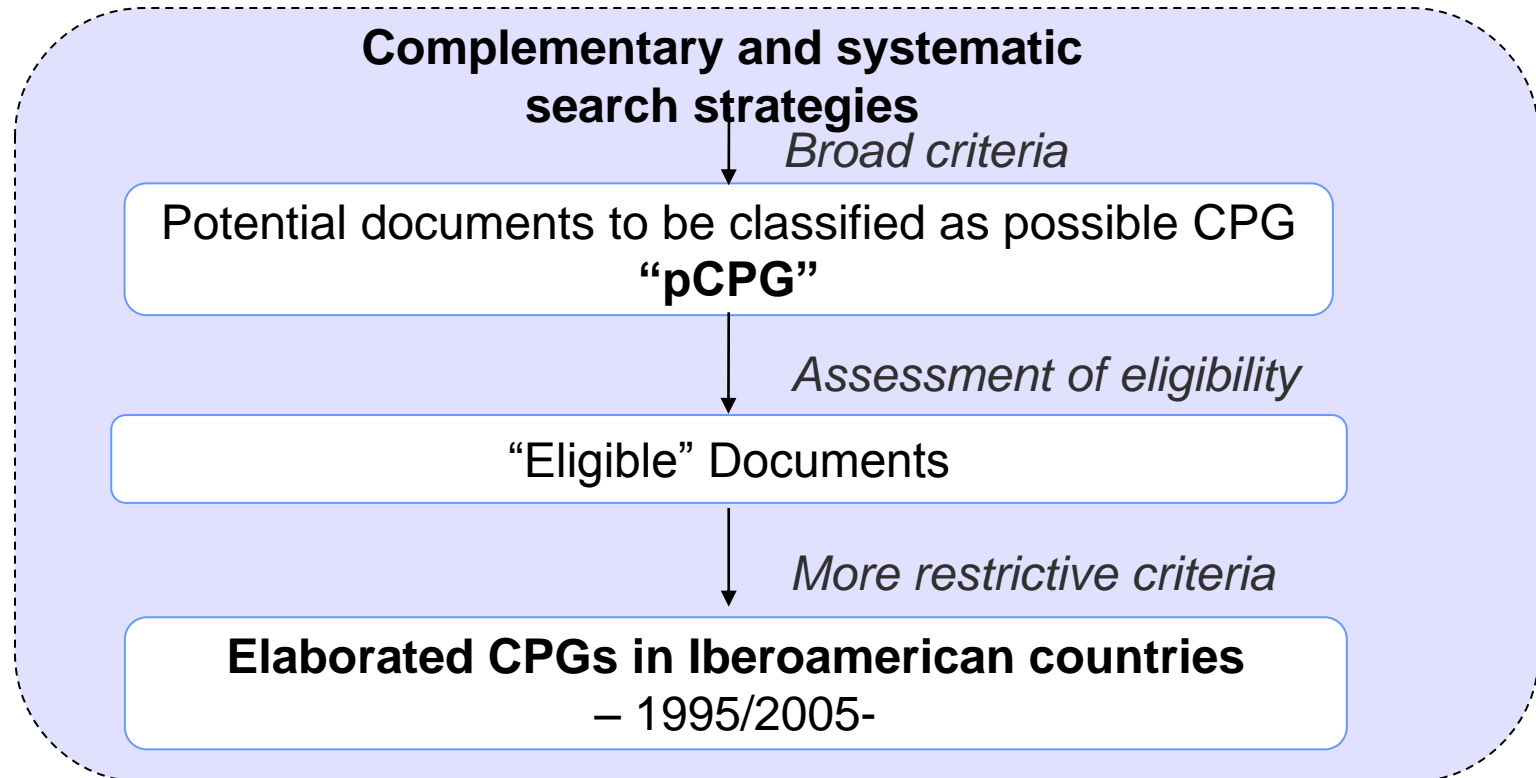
Complementary and systematic search strategies

Broad criteria

Potential documents to be classified as possible CPG “pCPG”

Assessment of eligibility

“Eligible” Documents

More restrictive criteria

Elaborated CPGs in Iberoamerican countries – 1995/2005-